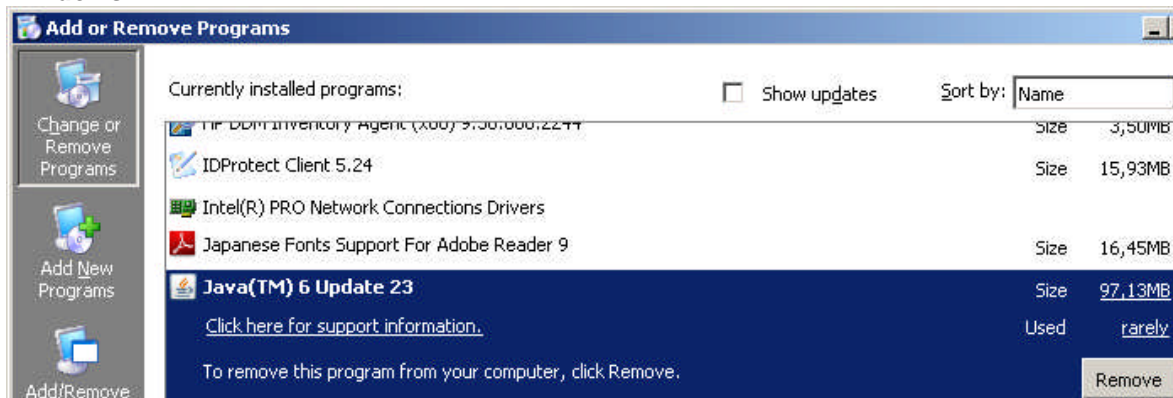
Add or Remove Programs

Change or Remove Programs

Add New Programs

Add/Remove

Currently installed programs:

Show updates

Sort by: Name

HP DDM Inventory Agent (x86) 9.50.000.2244 Size 3,50MB

IDProtect Client 5.24 Size 15,93MB

Intel(R) PRO Network Connections Drivers

Japanese Fonts Support For Adobe Reader 9 Size 16,45MB

Java(TM) 6 Update 23 Size 97,13MB

Click here for support information. Used rarely

To remove this program from your computer, click Remove.

Remove